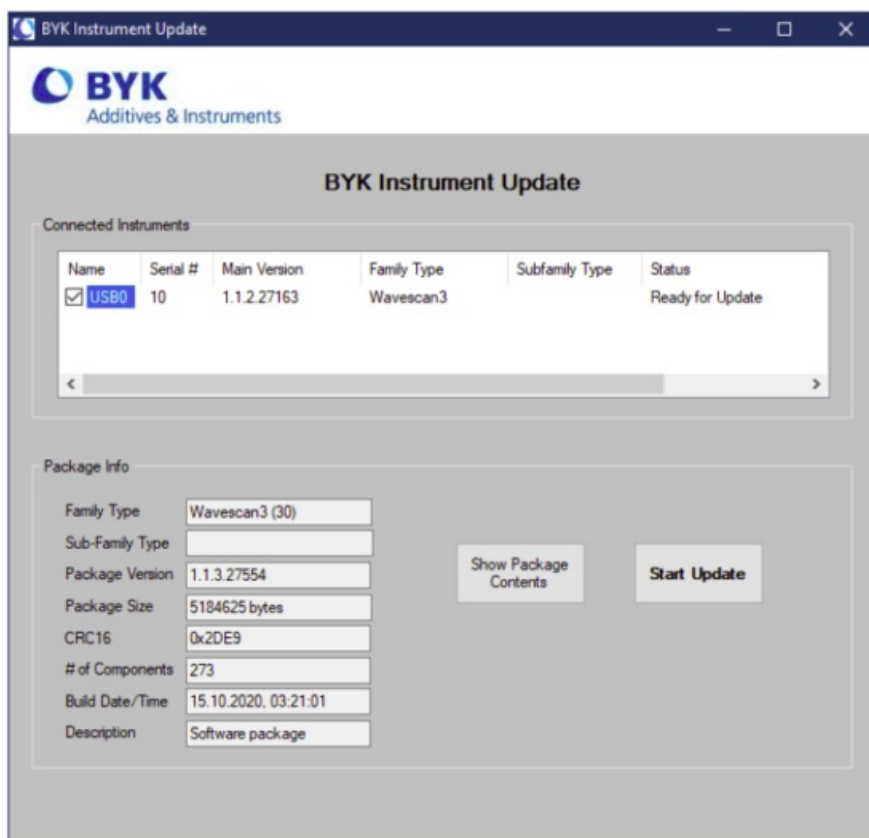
BYK Instrument Update

BYK
Additives & Instruments

BYK Instrument Update

Connected Instruments

| Name | Serial # | Main Version | Family Type | Subfamily Type | Status |
|---|---|---|---|---|---|
| ☑ USB0 | 10 | 1.1.2.27163 | Wavescan3 | | Ready for Update |

Package Info

| | |
|---|---|
| Family Type | Wavescan3 (30) |
| Sub-Family Type | |
| Package Version | 1.1.3.27554 |
| Package Size | 5184625 bytes |
| CRC16 | 0x2DE9 |
| # of Components | 273 |
| Build Date/Time | 15.10.2020, 03:21:01 |
| Description | Software package |

Show Package Contents

Start Update